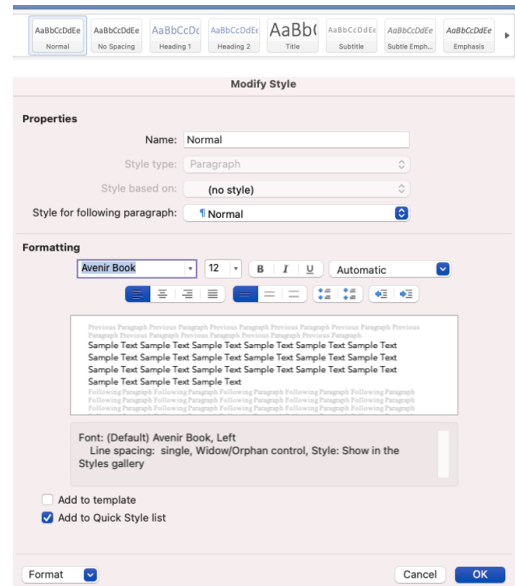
AaBbCcDdEe Normal
AaBbCcDdEe No Spacing
AaBbCcDc Heading 1
AaBbCcDdEe Heading 2
AaBb( Title
AaBbCcDdEe Subtitle
AaBbCcDdEe Subtle Emph...
AaBbCcDdEe Emphasis

Modify Style

Properties

Name: Normal

Style type: Paragraph

Style based on: (no style)

Style for following paragraph: ¶ Normal

Formatting

Avenir Book 12 B I U Automatic

Previous Paragraph Previous Paragraph Previous Paragraph Previous Paragraph Previous Paragraph Previous Paragraph Previous Paragraph Previous Paragraph Previous Paragraph Previous Paragraph
Sample Text Sample Text Sample Text Sample Text Sample Text Sample Text Sample Text Sample Text Sample Text Sample Text Sample Text Sample Text Sample Text Sample Text Sample Text Sample Text Sample Text Sample Text Sample Text Sample Text Sample Text Sample Text
Following Paragraph Following Paragraph Following Paragraph Following Paragraph Following Paragraph Following Paragraph Following Paragraph Following Paragraph Following Paragraph Following Paragraph Following Paragraph Following Paragraph Following Paragraph Following Paragraph Following Paragraph

Font: (Default) Avenir Book, Left
Line spacing: single, Widow/Orphan control, Style: Show in the Styles gallery

Add to template
Add to Quick Style list

Format Cancel OK